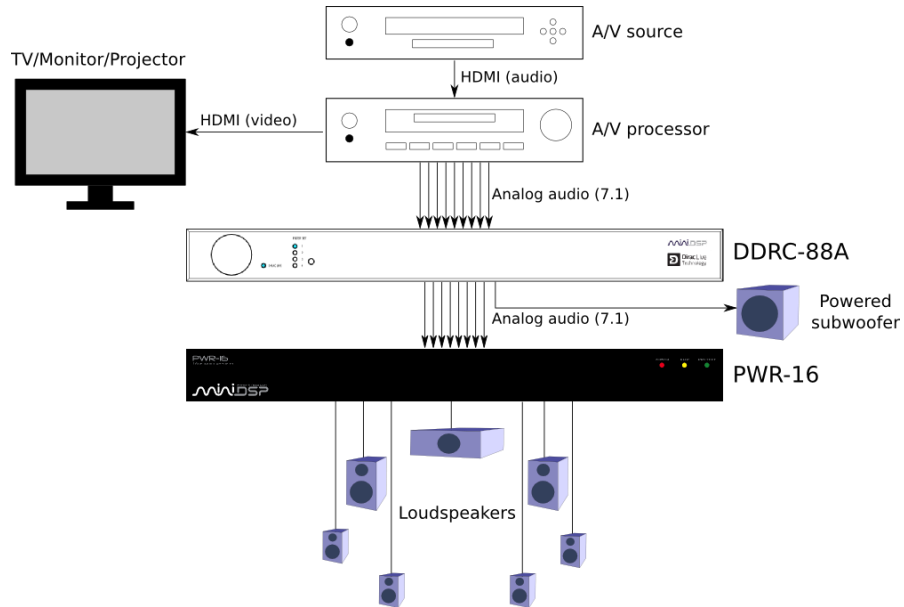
A/V source

TV/Monitor/Projector

HDMI (audio)

HDMI (video)

A/V processor

Analog audio (7.1)

miniDSP

Dirac Live Technology

DDRC-88A

Analog audio (7.1)

Powered subwoofer

PWR-16

miniDSP

PWR-16

Loudspeakers